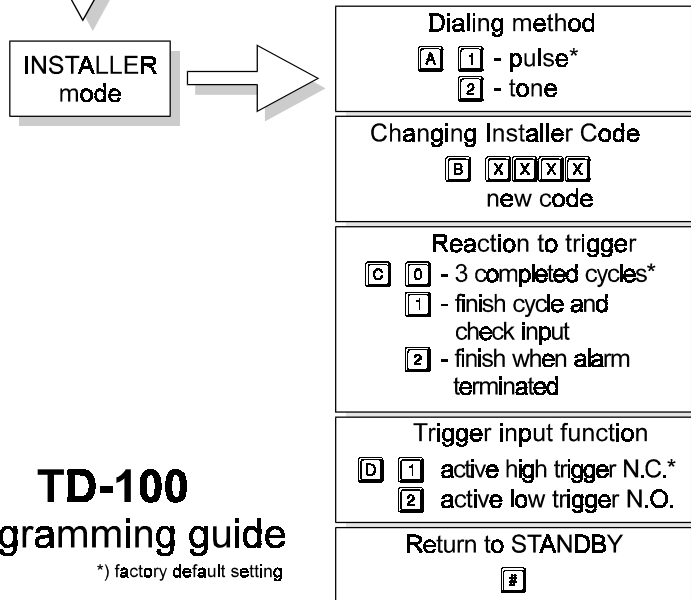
INSTALLER mode

Dialing method
A 1 - pulse*
2 - tone

Changing Installer Code
B XXXX
new code

Reaction to trigger
C 0 - 3 completed cycles*
1 - finish cycle and check input
2 - finish when alarm terminated

Trigger input function
D 1 active high trigger N.C.*
2 active low trigger N.O.

Return to STANDBY
#

TD-100
gramming guide
*) factory default setting